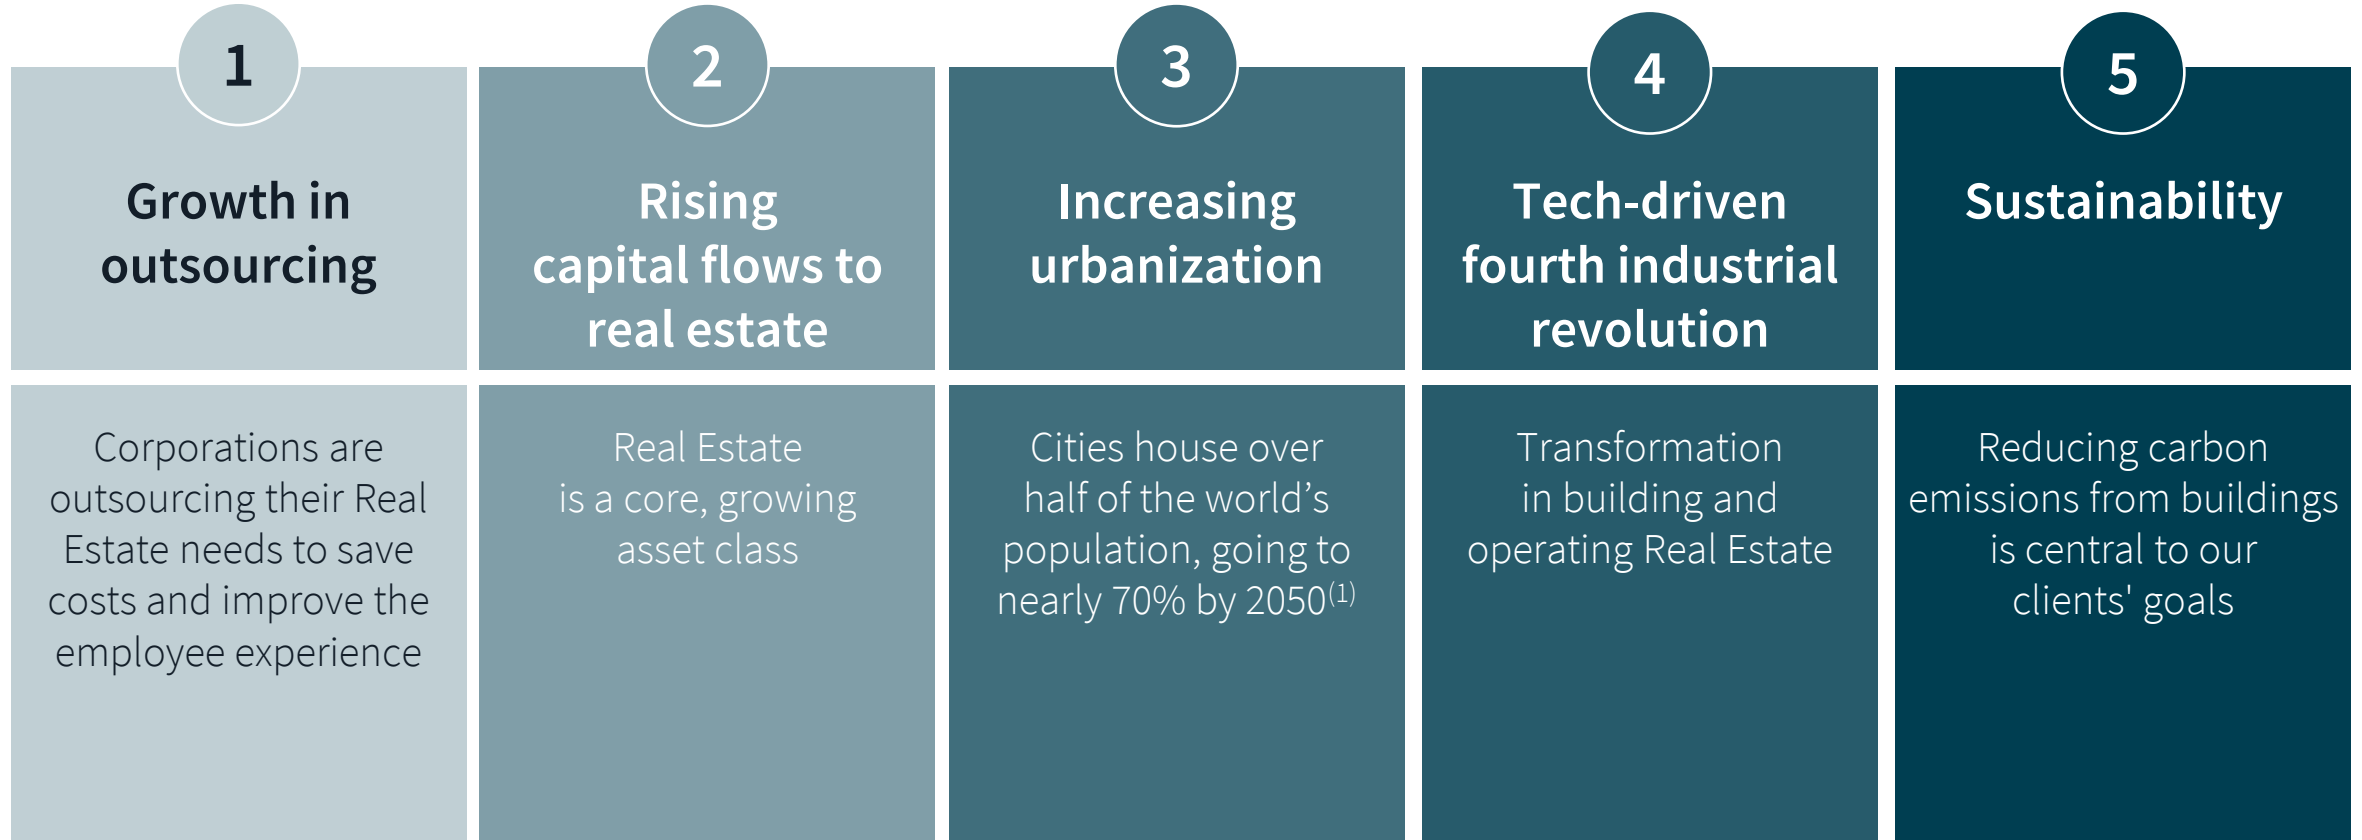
1

Growth in outsourcing

Corporations are outsourcing their Real Estate needs to save costs and improve the employee experience

2

Rising capital flows to real estate

Real Estate is a core, growing asset class

3

Increasing urbanization

Cities house over half of the world’s population, going to nearly 70% by 2050$^{(1)}$

4

Tech-driven fourth industrial revolution

Transformation in building and operating Real Estate

5

Sustainability

Reducing carbon emissions from buildings is central to our clients' goals